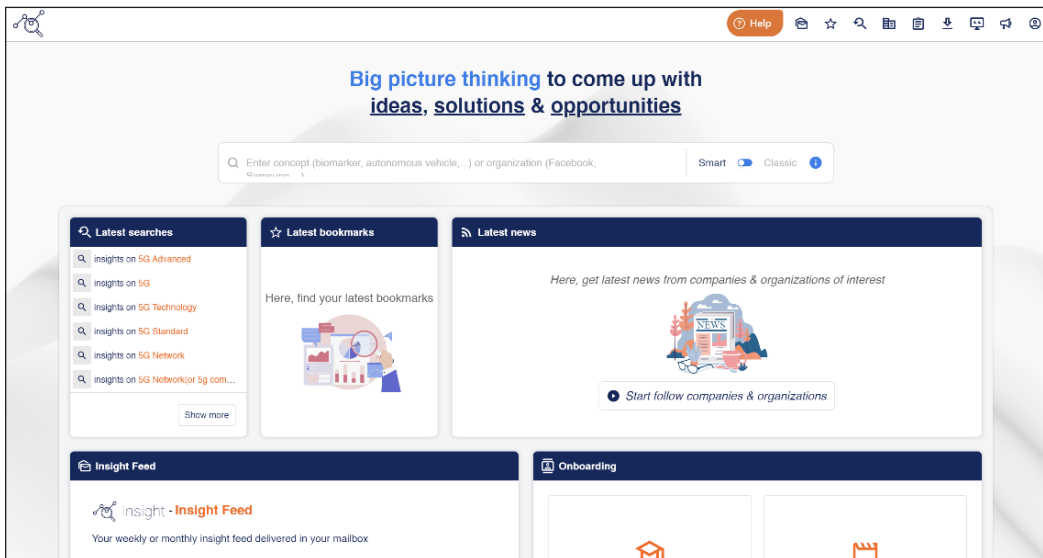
Help

Big picture thinking to come up with ideas, solutions & opportunities

Enter concept (biomarker, autonomous vehicle, ...) or organization (Facebook, Samsung, ...)

Smart Classic

Latest searches

insights on 5G Advanced
insights on 5G
insights on 5G Technology
insights on 5G Standard
insights on 5G Network
insights on 5G Network(or 5g com...

Show more

Latest bookmarks

Here, find your latest bookmarks

Latest news

Here, get latest news from companies & organizations of interest

NEWS

Start follow companies & organizations

Insight Feed

Insight - Insight Feed

Your weekly or monthly insight feed delivered in your mailbox

Onboarding